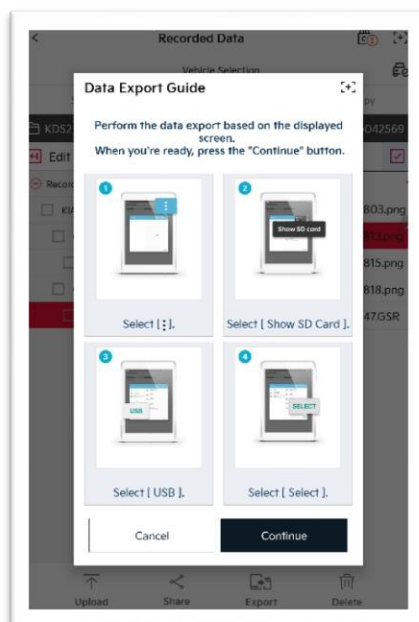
Recorded Data

Vehicle Selection

KDS2

042569

Edit

Record

KIA

803.png

813.png

815.png

818.png

47.GSR

Data Export Guide

Perform the data export based on the displayed screen.
When you're ready, press the "Continue" button.

1

Select [ ⋮ ].

2

Show SD card

Select [ Show SD Card ].

3

USB

Select [ USB ].

4

SELECT

Select [ Select ].

Cancel

Continue

Upload

Share

Export

Delete